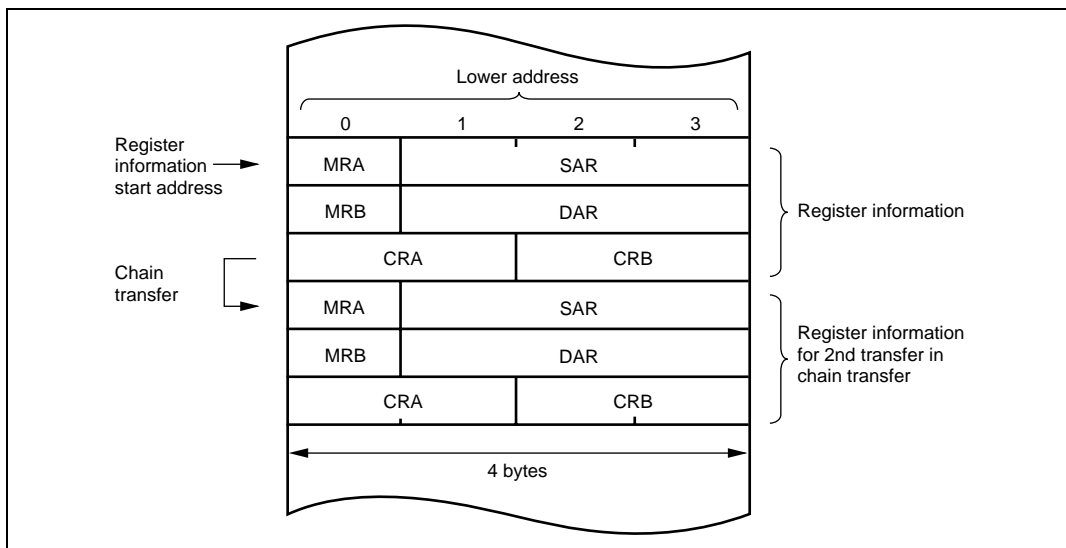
Lower address

| 0 | 1 | 2 | 3 |
|---|---|---|---|
| MRA | SAR | | |
| MRB | DAR | | |
| CRA | | CRB | |
| MRA | SAR | | |
| MRB | DAR | | |
| CRA | | CRB | |

Register information start address

Chain transfer

Register information

Register information for 2nd transfer in chain transfer

4 bytes